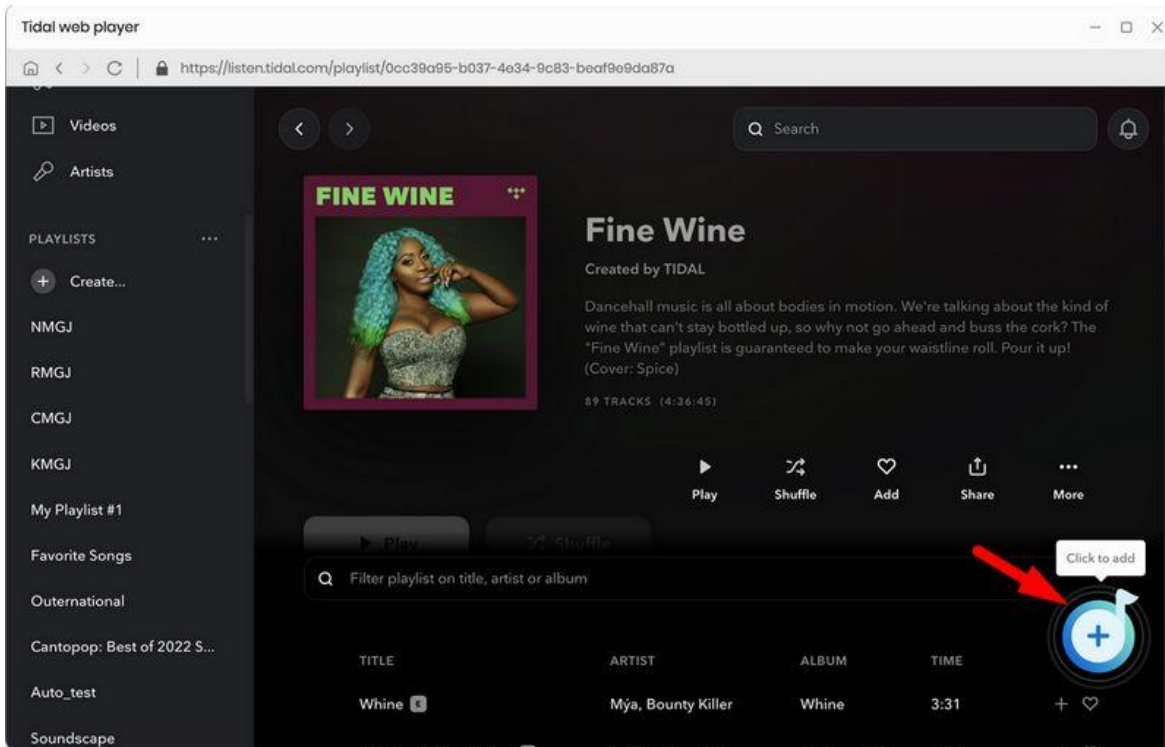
Tidal web player

https://listen.tidal.com/playlist/0cc39a95-b037-4e34-9c83-beaf9e9da87a

Videos

Artists

PLAYLISTS ...

Create...

NMGJ

RMGJ

CMGJ

KMGJ

My Playlist #1

Favorite Songs

Outernational

Cantopop: Best of 2022 S...

Auto_test

Soundscape

Search

FINE WINE

Fine Wine

Created by TIDAL

Dancehall music is all about bodies in motion. We're talking about the kind of wine that can't stay bottled up, so why not go ahead and buss the cork? The "Fine Wine" playlist is guaranteed to make your waistline roll. Pour it up! (Cover: Spice)

89 TRACKS (4:36:45)

Play

Shuffle

Add

Share

More

Play

Shuffle

Click to add

Filter playlist on title, artist or album

| TITLE | ARTIST | ALBUM | TIME |
|---|---|---|---|
| Whine E | Mýa, Bounty Killer | Whine | 3:31 |